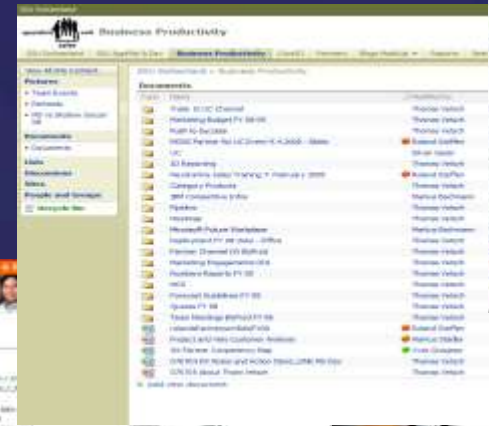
Business Productivity

Business Productivity

View All Site Content
Pictures
Documents
Lists
Discussions
Sites
People and Groups

Documents

Type Name

Thomas Vetsch
Thomas Vetsch
Thomas Vetsch
Roland Steffen
Thomas Vetsch
Thomas Vetsch
Roland Steffen
Thomas Vetsch
Markus Bachmann
Thomas Vetsch
Thomas Vetsch
Markus Bachmann
Thomas Vetsch
Thomas Vetsch
Thomas Vetsch
Thomas Vetsch
Thomas Vetsch
Thomas Vetsch
Thomas Vetsch
Thomas Vetsch
Roland Steffen
Markus Stadler
Thomas Vetsch
Thomas Vetsch

Add new document